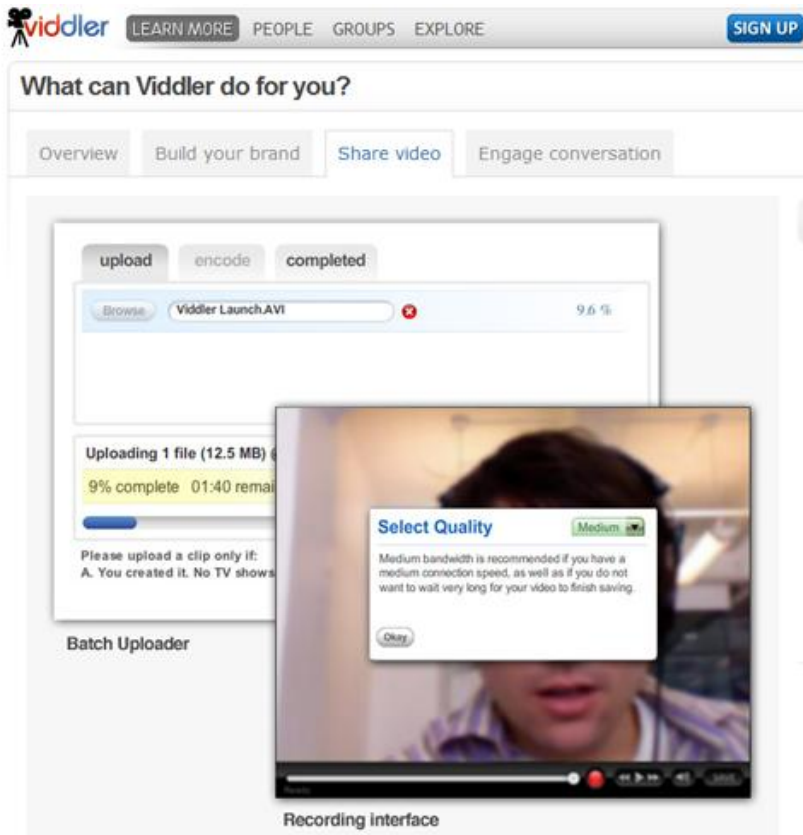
viddler LEARN MORE PEOPLE GROUPS EXPLORE SIGN UP

What can Viddler do for you?

Overview Build your brand Share video Engage conversation

upload encode completed

Browse Viddler Launch.AVI 9.6 %

Uploading 1 file (12.5 MB) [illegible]

9% complete 01:40 remai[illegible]

Please upload a clip only if:
A. You created it. No TV shows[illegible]

Batch Uploader

Select Quality Medium

Medium bandwidth is recommended if you have a medium connection speed, as well as if you do not want to wait very long for your video to finish saving.

Okay

Recording interface